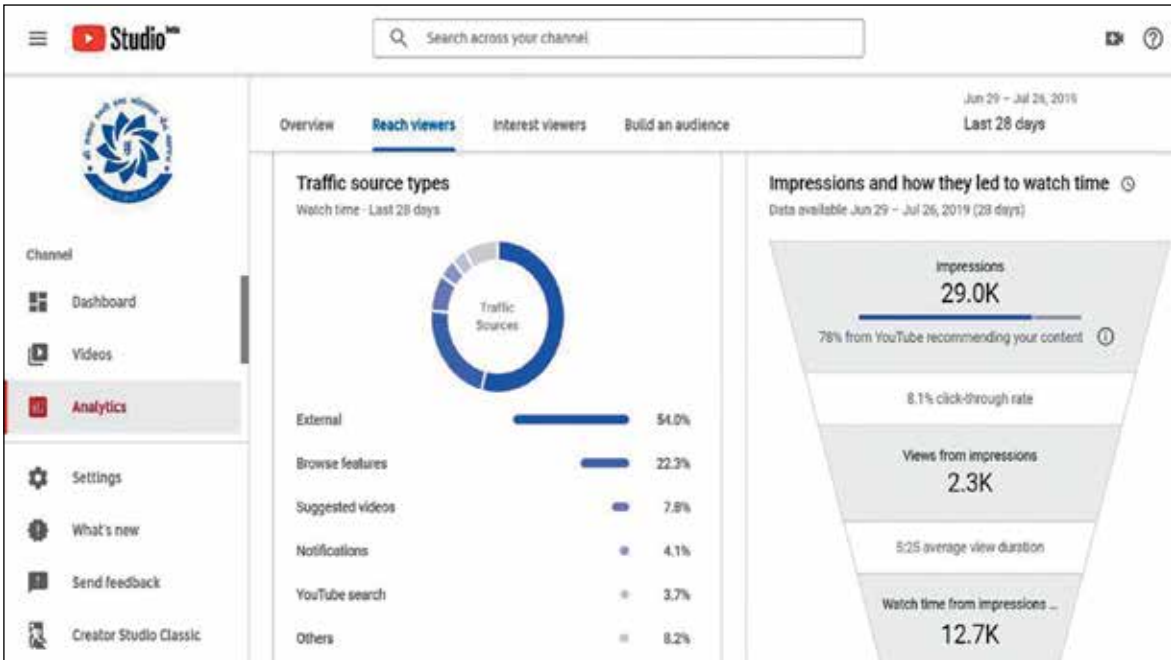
Studio beta

Search across your channel

Channel

Dashboard

Videos

Analytics

Settings

What's new

Send feedback

Creator Studio Classic

Overview

Reach viewers

Interest viewers

Build an audience

Jun 29 – Jul 26, 2019

Last 28 days

Traffic source types

Watch time · Last 28 days

Traffic Sources

| | |
|---|---|
| External | 54.0% |
| Browse features | 22.3% |
| Suggested videos | 7.8% |
| Notifications | 4.1% |
| YouTube search | 3.7% |
| Others | 8.2% |

Impressions and how they led to watch time

Data available Jun 29 – Jul 26, 2019 (28 days)

Impressions

29.0K

78% from YouTube recommending your content

8.1% click-through rate

Views from impressions

2.3K

5:25 average view duration

Watch time from impressions ...

12.7K